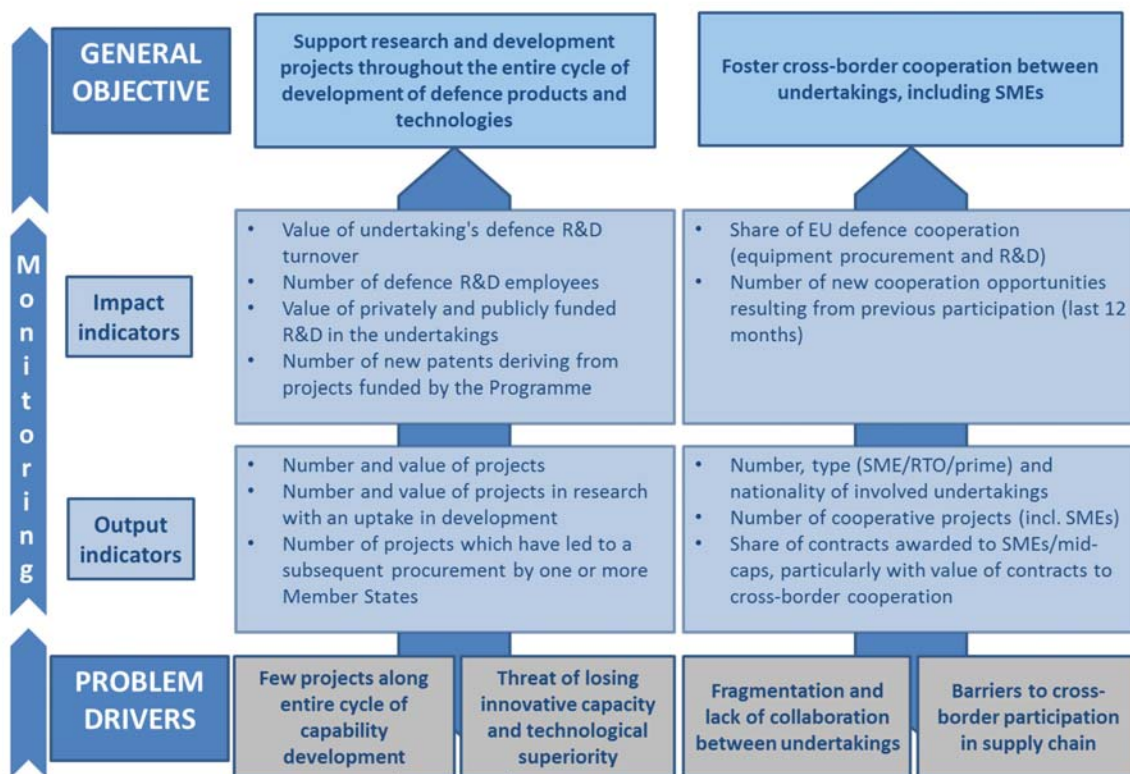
M
o
n
i
t
o
r
i
n
g

GENERAL OBJECTIVE

Support research and development projects throughout the entire cycle of development of defence products and technologies

Foster cross-border cooperation between undertakings, including SMEs

Impact indicators

- Value of undertaking's defence R&D turnover
- Number of defence R&D employees
- Value of privately and publicly funded R&D in the undertakings
- Number of new patents deriving from projects funded by the Programme

- Share of EU defence cooperation (equipment procurement and R&D)
- Number of new cooperation opportunities resulting from previous participation (last 12 months)

Output indicators

- Number and value of projects
- Number and value of projects in research with an uptake in development
- Number of projects which have led to a subsequent procurement by one or more Member States

- Number, type (SME/RTO/prime) and nationality of involved undertakings
- Number of cooperative projects (incl. SMEs)
- Share of contracts awarded to SMEs/mid-caps, particularly with value of contracts to cross-border cooperation

PROBLEM DRIVERS

Few projects along entire cycle of capability development

Threat of losing innovative capacity and technological superiority

Fragmentation and lack of collaboration between undertakings

Barriers to cross-border participation in supply chain